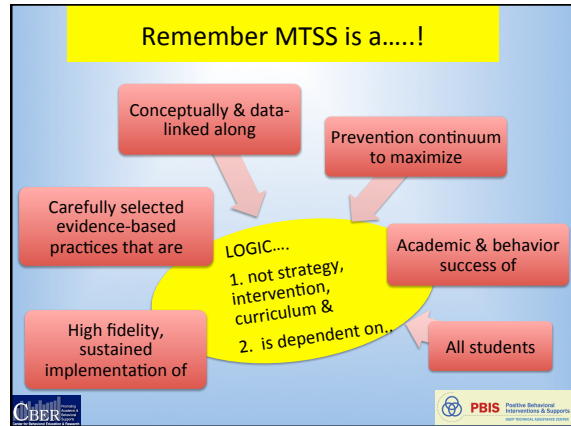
Remember MTSS is a…..!

Conceptually & data-linked along

Prevention continuum to maximize

Carefully selected evidence-based practices that are

LOGIC….

1. not strategy, intervention, curriculum &

2. is dependent on..

Academic & behavior success of

High fidelity, sustained implementation of

All students

CBER Promoting Academic & Behavior Supports Center for Behavioral Education & Research

PBIS Positive Behavioral Interventions & Supports OSEP TECHNICAL ASSISTANCE CENTER